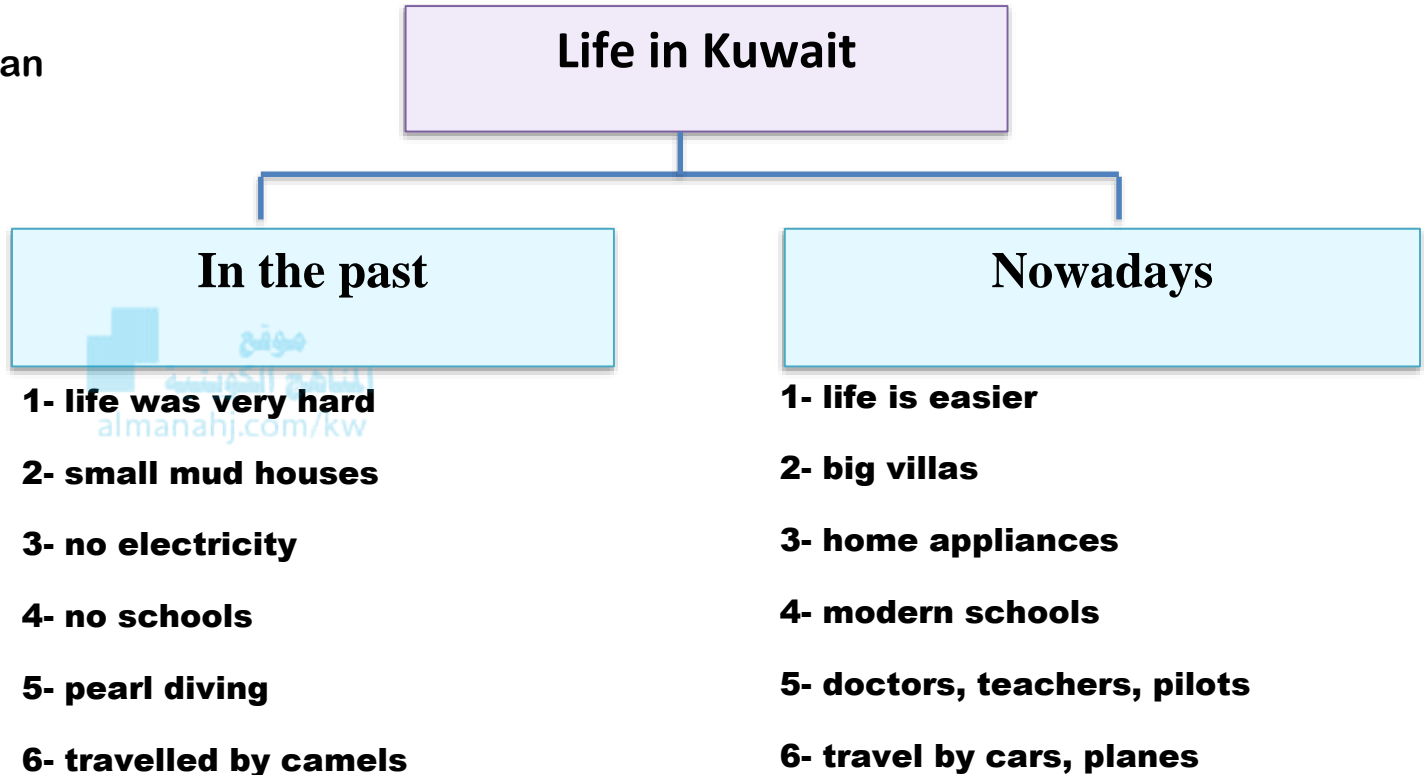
an

Life in Kuwait

In the past

موقع المناهج الكويتية
almanahj.com/kw

1- life was very hard

2- small mud houses

3- no electricity

4- no schools

5- pearl diving

6- travelled by camels

Nowadays

1- life is easier

2- big villas

3- home appliances

4- modern schools

5- doctors, teachers, pilots

6- travel by cars, planes